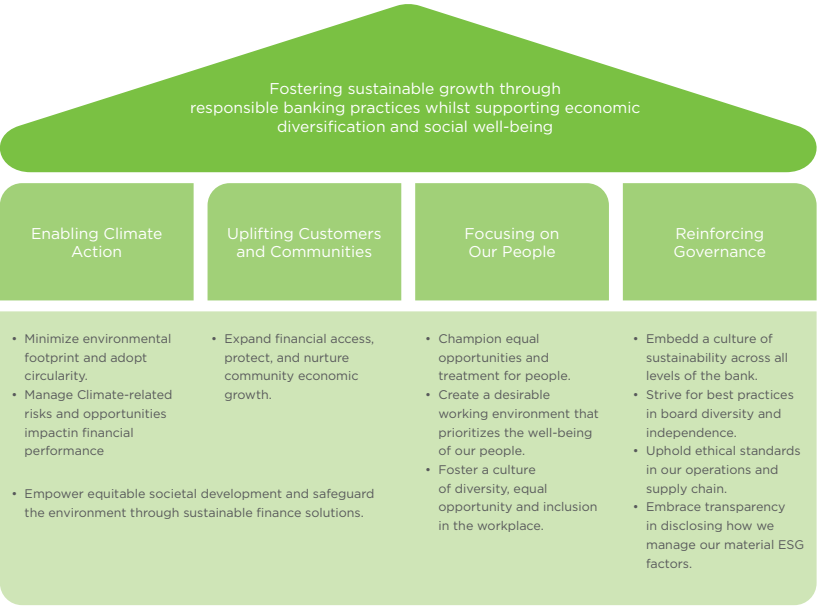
Fostering sustainable growth through responsible banking practices whilst supporting economic diversification and social well-being

Enabling Climate Action

Uplifting Customers and Communities

Focusing on Our People

Reinforcing Governance

• Minimize environmental footprint and adopt circularity.
• Manage Climate-related risks and opportunities impactin financial performance

• Expand financial access, protect, and nurture community economic growth.

• Empower equitable societal development and safeguard the environment through sustainable finance solutions.

• Champion equal opportunities and treatment for people.
• Create a desirable working environment that prioritizes the well-being of our people.
• Foster a culture of diversity, equal opportunity and inclusion in the workplace.

• Embedd a culture of sustainability across all levels of the bank.
• Strive for best practices in board diversity and independence.
• Uphold ethical standards in our operations and supply chain.
• Embrace transparency in disclosing how we manage our material ESG factors.